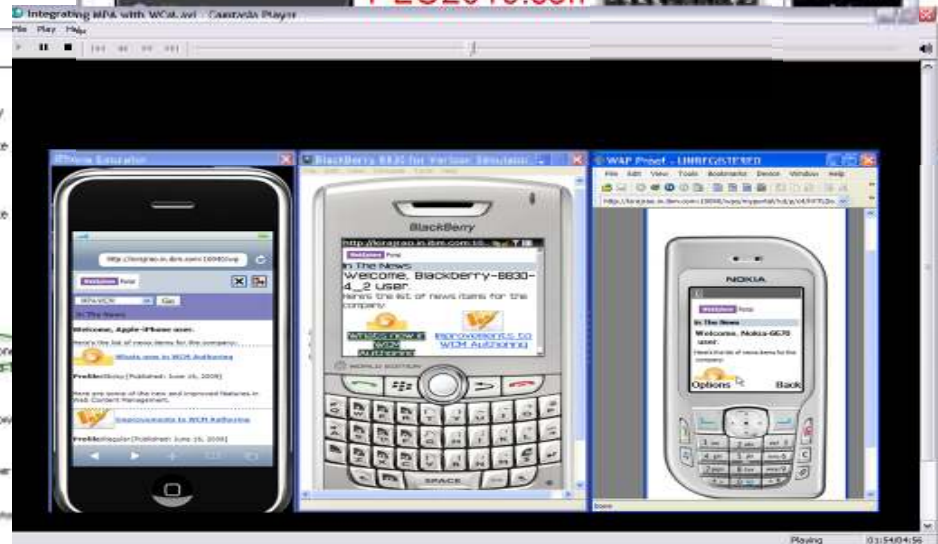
Integrating MPA with WCM.avi - Camtasia Player
File Play Help

iPhone Emulator
http://lorajrao.in.ibm.com:10040/wp
WebSphere Portal
In The News
Welcome, Apple-iPhone user.
Here's the list of news items for the company:
What's new in WCM Authoring
ProfileBlog [Published: June 25, 2008]
Here are some of the new and improved features in Web Content Management.
Improvements to WCM Authoring
ProfileRegular [Published: June 25, 2008]

BlackBerry 8830 for Verizon Simulator
BlackBerry
http://lorajrao.in.ibm.com:10...
WebSphere Portal
In The News
Welcome, BlackBerry-8830-4_2 user.
Here's the list of news items for the company:
What's new in WCM Authoring
Improvements to WCM Authoring
WORLD EDITION
SPACE

WAP Proof - UNREGISTERED
File Edit View Tools Bookmarks Device Window Help
NOKIA
WebSphere Portal
In The News
Welcome, Nokia-6670 user.
Here's the list of news items for the company:
Options Back
Done

Playing 01:54/04:56